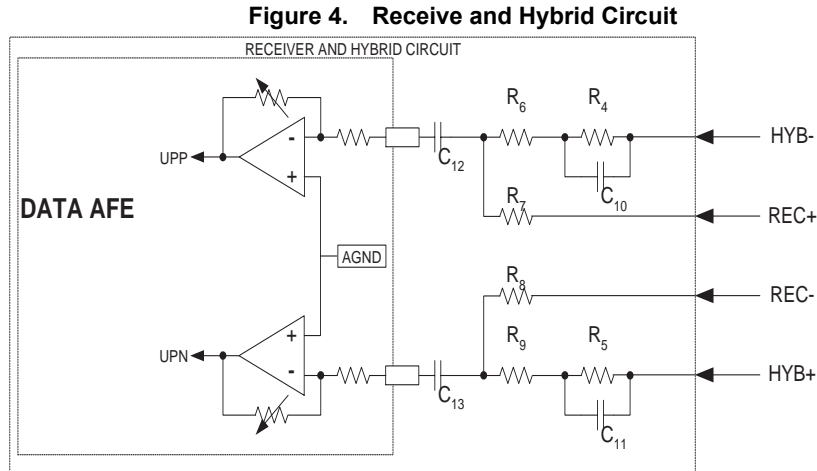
Figure 4. Receive and Hybrid Circuit

RECEIVER AND HYBRID CIRCUIT

DATA AFE

UPP

-

+

AGND

+

-

UPN

$C_{12}$

$R_6$

$R_4$

$C_{10}$

$R_7$

HYB-

REC+

$R_8$

REC-

$R_9$

$R_5$

HYB+

$C_{13}$

$C_{11}$